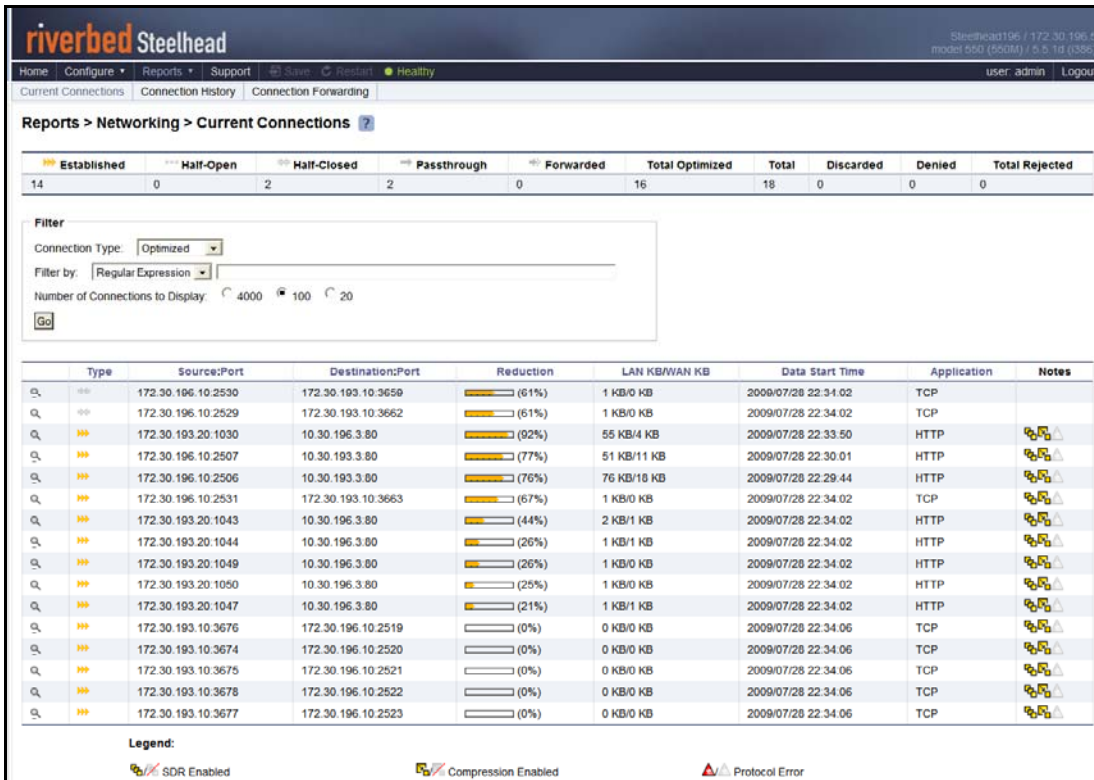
riverbed Steelhead

Steelhead196 / 172.30.196.5
model 550 (550M) / 5.5.1d (i386

Home | Configure ▾ | Reports ▾ | Support | Save | Restart | ● Healthy

user: admin | Logou

Current Connections | Connection History | Connection Forwarding

Reports > Networking > Current Connections ?

| Established | Half-Open | Half-Closed | Passthrough | Forwarded | Total Optimized | Total | Discarded | Denied | Total Rejected |
|---|---|---|---|---|---|---|---|---|---|
| 14 | 0 | 2 | 2 | 0 | 16 | 18 | 0 | 0 | 0 |

Filter

Connection Type: Optimized

Filter by: Regular Expression

Number of Connections to Display: 4000 100 20

Go

| | Type | Source:Port | Destination:Port | Reduction | LAN KB/WAN KB | Data Start Time | Application | Notes |
|---|---|---|---|---|---|---|---|---|
| | | 172.30.196.10:2530 | 172.30.193.10:3659 | (61%) | 1 KB/0 KB | 2009/07/28 22:34:02 | TCP | |
| | | 172.30.196.10:2529 | 172.30.193.10:3662 | (61%) | 1 KB/0 KB | 2009/07/28 22:34:02 | TCP | |
| | | 172.30.193.20:1030 | 10.30.196.3:80 | (92%) | 55 KB/4 KB | 2009/07/28 22:33:50 | HTTP | |
| | | 172.30.196.10:2507 | 10.30.193.3:80 | (77%) | 51 KB/11 KB | 2009/07/28 22:30:01 | HTTP | |
| | | 172.30.196.10:2506 | 10.30.193.3:80 | (76%) | 76 KB/18 KB | 2009/07/28 22:29:44 | HTTP | |
| | | 172.30.196.10:2531 | 172.30.193.10:3663 | (67%) | 1 KB/0 KB | 2009/07/28 22:34:02 | TCP | |
| | | 172.30.193.20:1043 | 10.30.196.3:80 | (44%) | 2 KB/1 KB | 2009/07/28 22:34:02 | HTTP | |
| | | 172.30.193.20:1044 | 10.30.196.3:80 | (26%) | 1 KB/1 KB | 2009/07/28 22:34:02 | HTTP | |
| | | 172.30.193.20:1049 | 10.30.196.3:80 | (26%) | 1 KB/0 KB | 2009/07/28 22:34:02 | HTTP | |
| | | 172.30.193.20:1050 | 10.30.196.3:80 | (25%) | 1 KB/0 KB | 2009/07/28 22:34:02 | HTTP | |
| | | 172.30.193.20:1047 | 10.30.196.3:80 | (21%) | 1 KB/1 KB | 2009/07/28 22:34:02 | HTTP | |
| | | 172.30.193.10:3676 | 172.30.196.10:2519 | (0%) | 0 KB/0 KB | 2009/07/28 22:34:06 | TCP | |
| | | 172.30.193.10:3674 | 172.30.196.10:2520 | (0%) | 0 KB/0 KB | 2009/07/28 22:34:06 | TCP | |
| | | 172.30.193.10:3675 | 172.30.196.10:2521 | (0%) | 0 KB/0 KB | 2009/07/28 22:34:06 | TCP | |
| | | 172.30.193.10:3678 | 172.30.196.10:2522 | (0%) | 0 KB/0 KB | 2009/07/28 22:34:06 | TCP | |
| | | 172.30.193.10:3677 | 172.30.196.10:2523 | (0%) | 0 KB/0 KB | 2009/07/28 22:34:06 | TCP | |

Legend:

SDR Enabled

Compression Enabled

Protocol Error